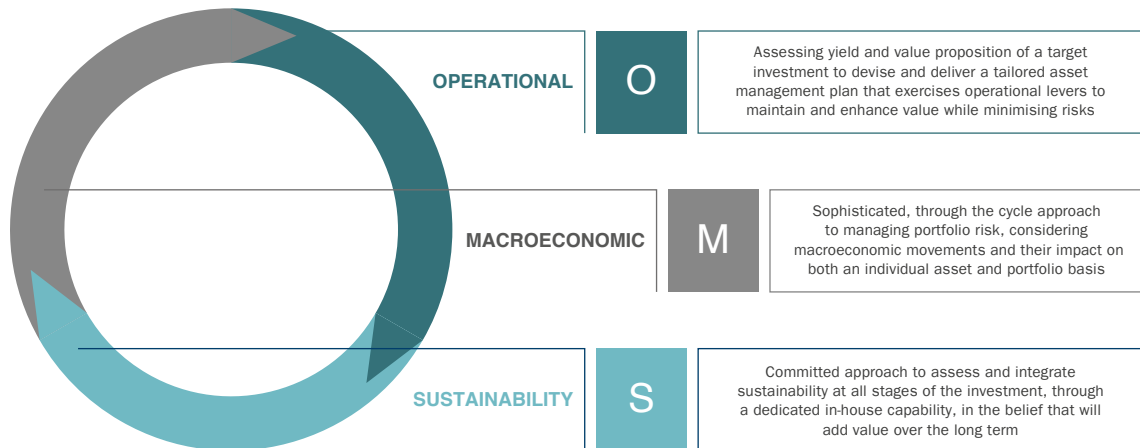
OPERATIONAL

O

Assessing yield and value proposition of a target investment to devise and deliver a tailored asset management plan that exercises operational levers to maintain and enhance value while minimising risks

MACROECONOMIC

M

Sophisticated, through the cycle approach to managing portfolio risk, considering macroeconomic movements and their impact on both an individual asset and portfolio basis

SUSTAINABILITY

S

Committed approach to assess and integrate sustainability at all stages of the investment, through a dedicated in-house capability, in the belief that will add value over the long term